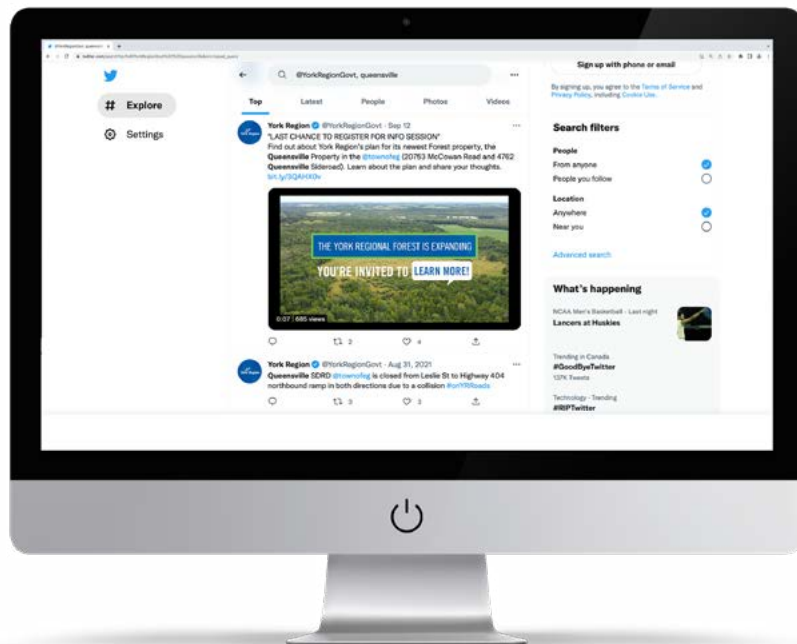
Explore

Settings

@YorkRegionGovt, queensville

Top
Latest
People
Photos
Videos

York Region @YorkRegionGovt · Sep 12
"LAST CHANCE TO REGISTER FOR INFO SESSION"
Find out about York Region's plan for its newest Forest property, the Queensville Property in the @townofeg (20763 McCowan Road and 4762 Queensville Sideroad). Learn about the plan and share your thoughts. bit.ly/3QAHX0v

THE YORK REGIONAL FOREST IS EXPANDING
YOU'RE INVITED TO LEARN MORE!

0:07 | 685 views

2
4

York Region @YorkRegionGovt · Aug 31, 2021
Queensville SDRD @townofeg is closed from Leslie St to Highway 404 northbound ramp in both directions due to a collision #onYRRoads

3
3

Sign up with phone or email

By signing up, you agree to the Terms of Service and Privacy Policy, including Cookie Use.

Search filters

People
From anyone
People you follow

Location
Anywhere
Near you

Advanced search

What's happening

NCAA Men's Basketball · Last night
Lancers at Huskies

Trending in Canada
#GoodByeTwitter
137K Tweets

Technology · Trending
#RIPTwitter